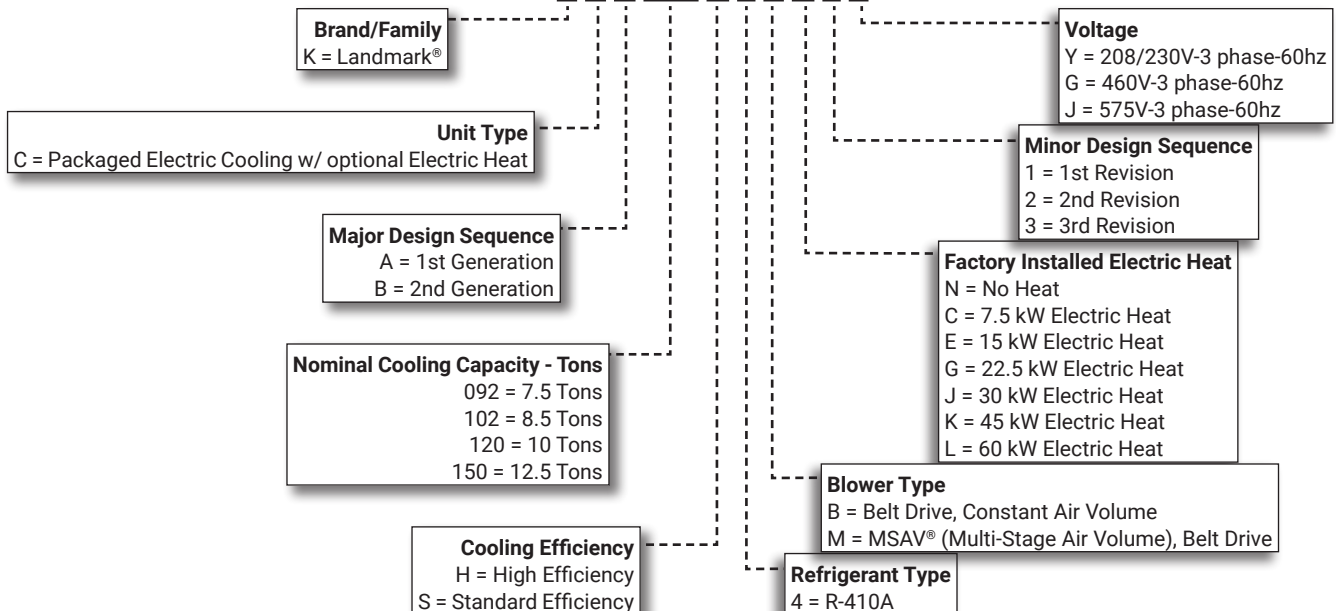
Brand/Family
K = Landmark®

Unit Type
C = Packaged Electric Cooling w/ optional Electric Heat

Major Design Sequence
A = 1st Generation
B = 2nd Generation

Nominal Cooling Capacity - Tons
092 = 7.5 Tons
102 = 8.5 Tons
120 = 10 Tons
150 = 12.5 Tons

Cooling Efficiency
H = High Efficiency
S = Standard Efficiency

Voltage
Y = 208/230V-3 phase-60hz
G = 460V-3 phase-60hz
J = 575V-3 phase-60hz

Minor Design Sequence
1 = 1st Revision
2 = 2nd Revision
3 = 3rd Revision

Factory Installed Electric Heat
N = No Heat
C = 7.5 kW Electric Heat
E = 15 kW Electric Heat
G = 22.5 kW Electric Heat
J = 30 kW Electric Heat
K = 45 kW Electric Heat
L = 60 kW Electric Heat

Blower Type
B = Belt Drive, Constant Air Volume
M = MSAV® (Multi-Stage Air Volume), Belt Drive

Refrigerant Type
4 = R-410A